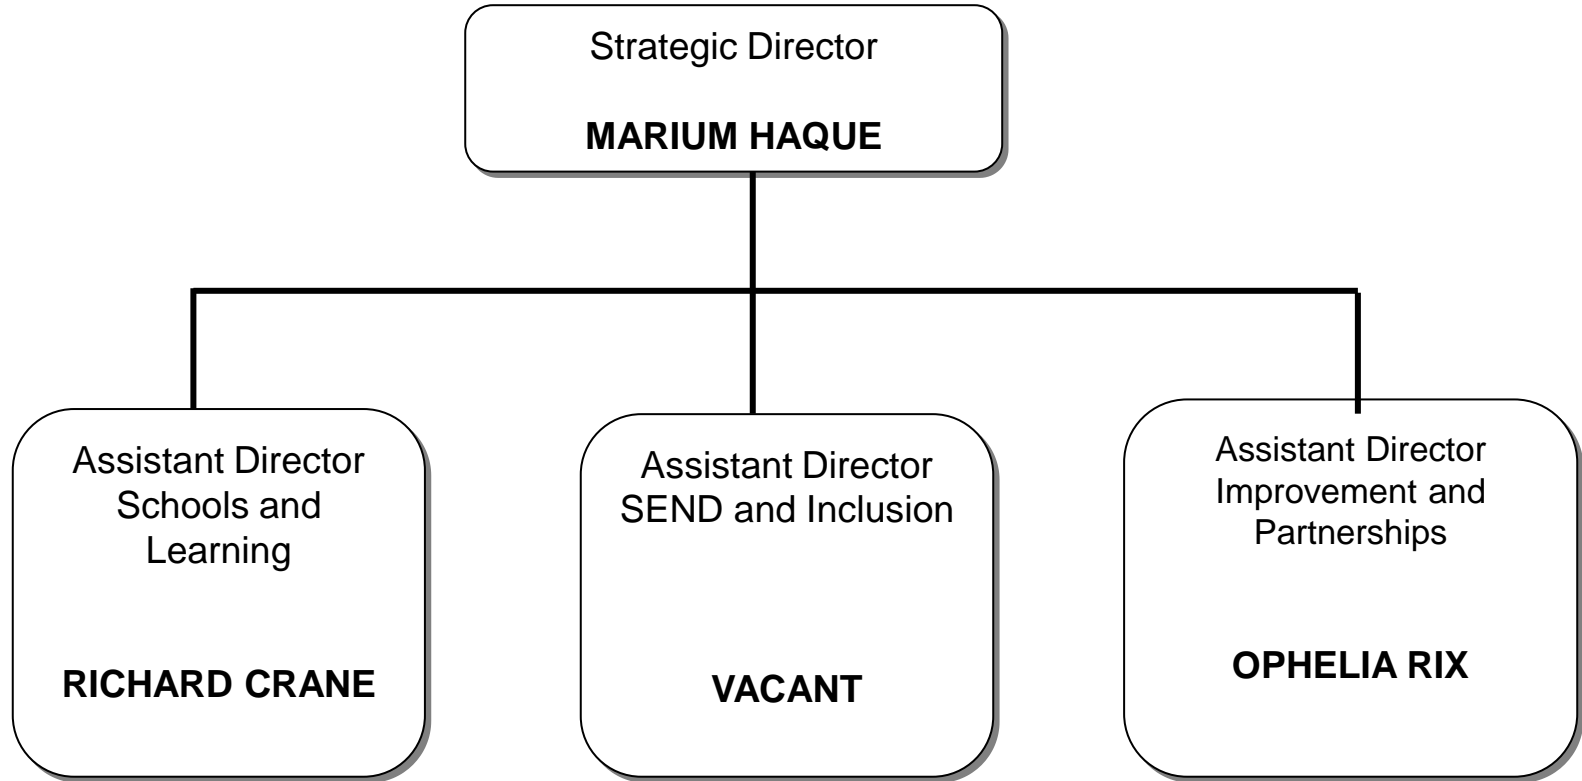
Strategic Director

**MARIUM HAQUE**

Assistant Director Schools and Learning

**RICHARD CRANE**

Assistant Director SEND and Inclusion

**VACANT**

Assistant Director Improvement and Partnerships

**OPHELIA RIX**